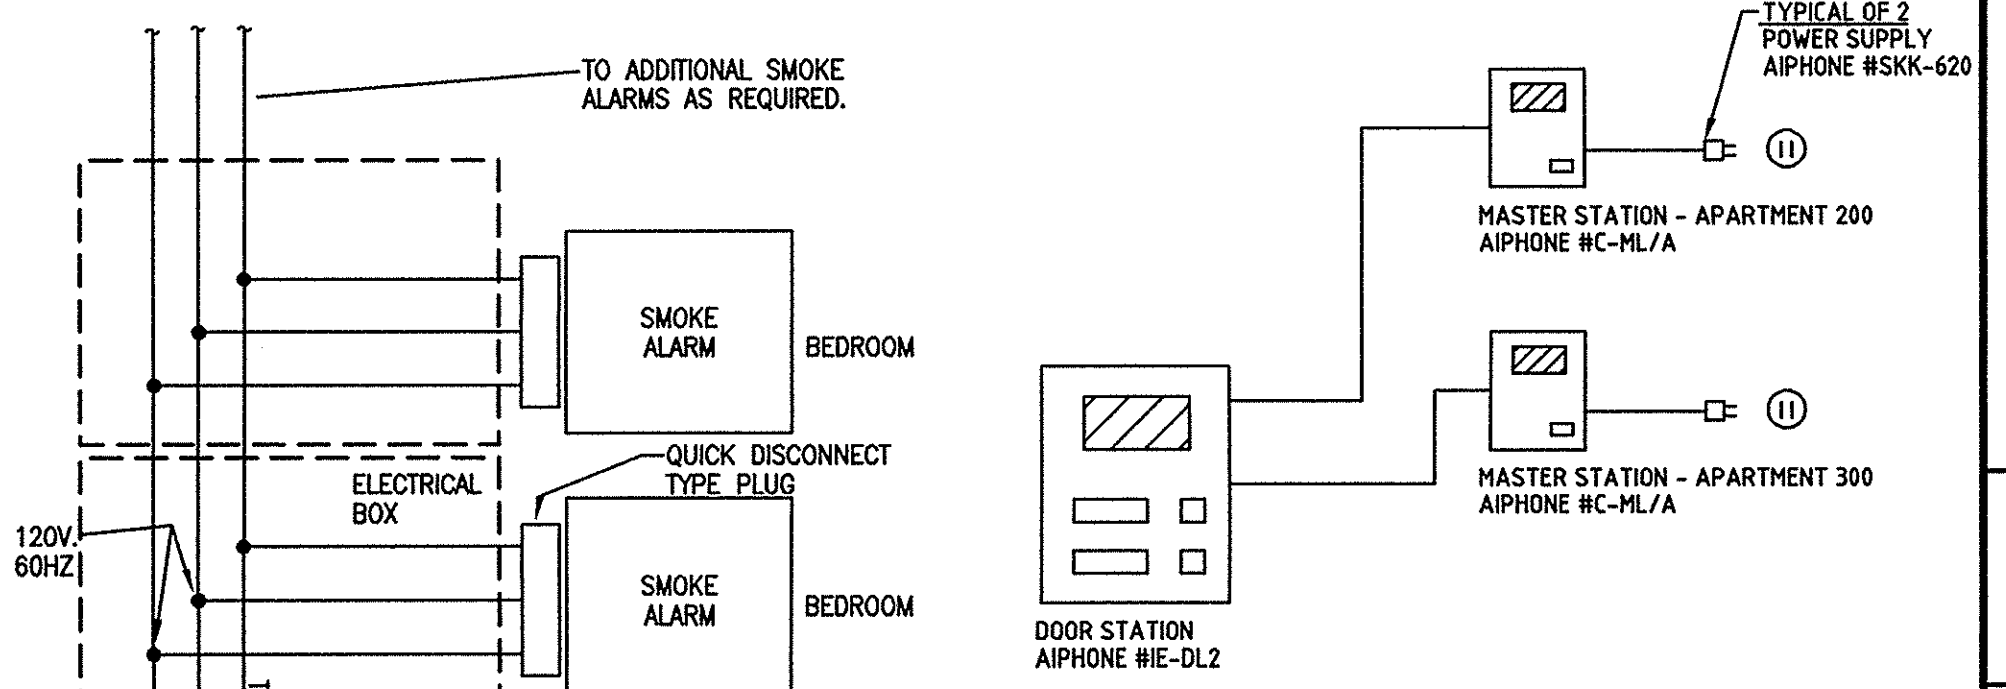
TO ADDITIONAL SMOKE ALARMS AS REQUIRED.

SMOKE ALARM

BEDROOM

QUICK DISCONNECT TYPE PLUG

ELECTRICAL BOX

120V. 60HZ

SMOKE ALARM

BEDROOM

TYPICAL OF 2
POWER SUPPLY
AIPHONE #SKK-620

11

MASTER STATION - APARTMENT 200
AIPHONE #C-ML/A

11

MASTER STATION - APARTMENT 300
AIPHONE #C-ML/A

DOOR STATION
AIPHONE #IE-DL2